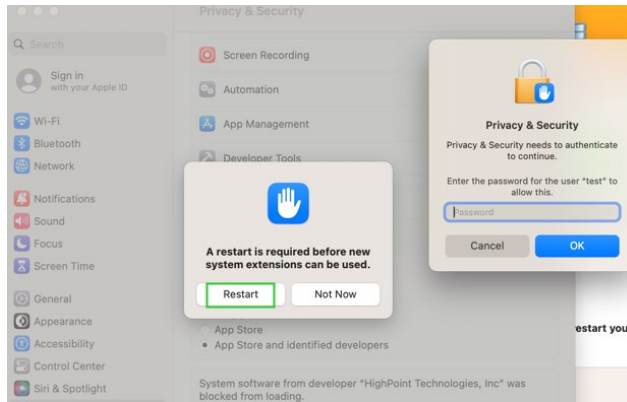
Privacy & Security

Search

Sign in
with your Apple ID

Wi-Fi
Bluetooth
Network
Notifications
Sound
Focus
Screen Time
General
Appearance
Accessibility
Control Center
Siri & Spotlight

Screen Recording
Automation
App Management
Developer Tools

A restart is required before new system extensions can be used.

Restart
Not Now

App Store
App Store and identified developers

System software from developer "HighPoint Technologies, Inc" was blocked from loading.

estart you

Privacy & Security

Privacy & Security needs to authenticate to continue.

Enter the password for the user "test" to allow this.

Password

Cancel
OK